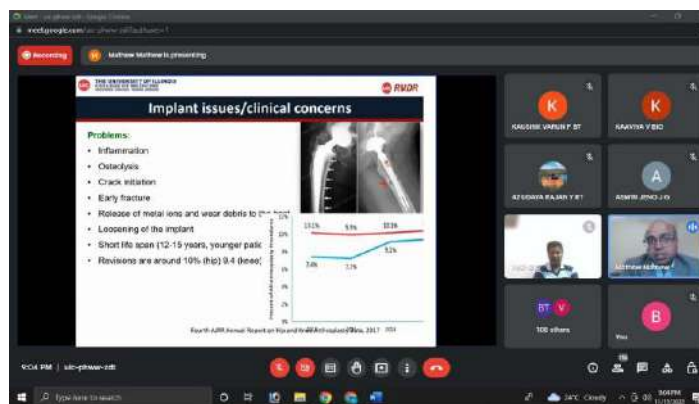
meet.google.com

Recording

Mathew Mathew is presenting

THE UNIVERSITY OF ILLINOIS

RMDR

Implant issues/clinical concerns

Problems:
- Inflammation
- Osteolysis
- Crack initiation
- Early fracture
- Release of metal ions and wear debris to the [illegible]
- Loosening of the implant
- Short life span (12-15 years, younger patie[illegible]
- Revisions are around 10% (hip) 9.4 (knee)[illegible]

13.1% 9.9% 10.1%
7.6% 7.1% 9.2%

Fourth AJRR Annual Report on Hip and Knee Arthroplasty Data, 2017

K
KAUSHIK VARUN P BT

K
KAAVIYA V BIO

AYSWARYA RAJAN V BT

A
ASWIN JENO J G

Mathew Mathew

BT V
100 others

B
You

9:04 PM | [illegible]

Type here to search

34°C Cloudy

9:04 PM